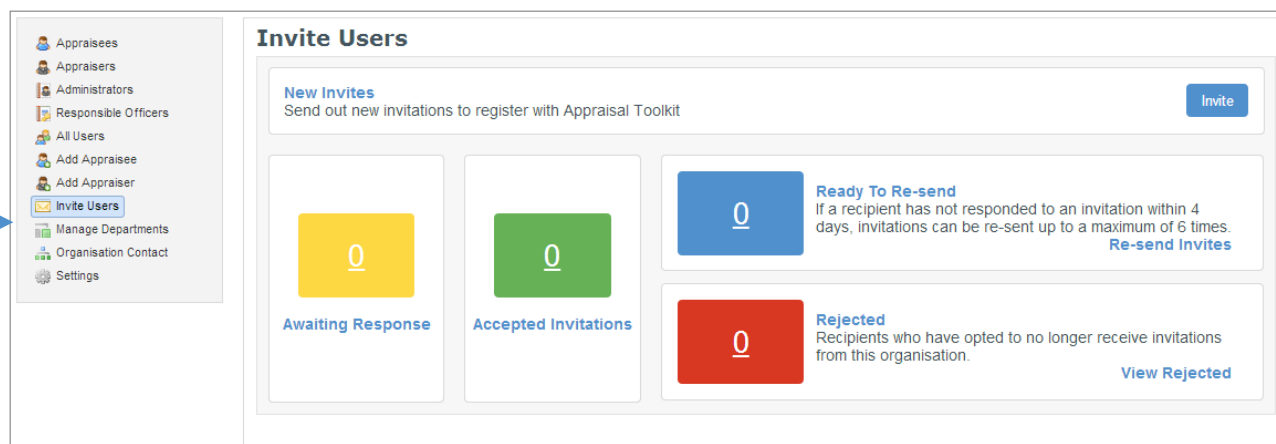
Appraisees
Appraisers
Administrators
Responsible Officers
All Users
Add Appraisee
Add Appraiser
Invite Users
Manage Departments
Organisation Contact
Settings

Invite Users

New Invites
Send out new invitations to register with Appraisal Toolkit

Invite

0
Awaiting Response

0
Accepted Invitations

0
Ready To Re-send
If a recipient has not responded to an invitation within 4 days, invitations can be re-sent up to a maximum of 6 times.
Re-send Invites

0
Rejected
Recipients who have opted to no longer receive invitations from this organisation.
View Rejected